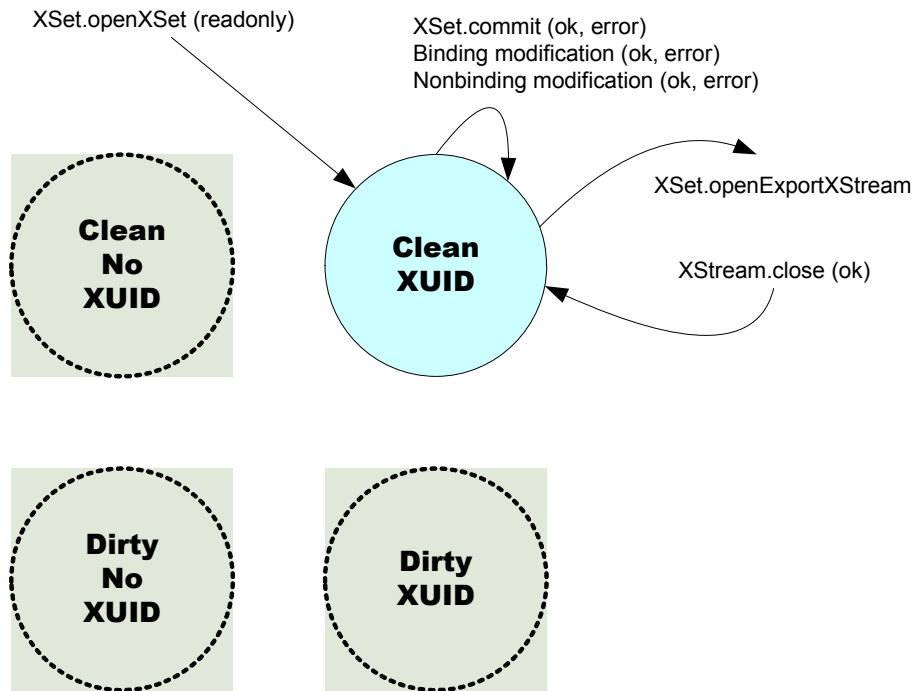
XSet.openXSet (readonly)

XSet.commit (ok, error)
Binding modification (ok, error)
Nonbinding modification (ok, error)

Clean
No
XUID

Clean
XUID

XSet.openExportXStream

XStream.close (ok)

Dirty
No
XUID

Dirty
XUID